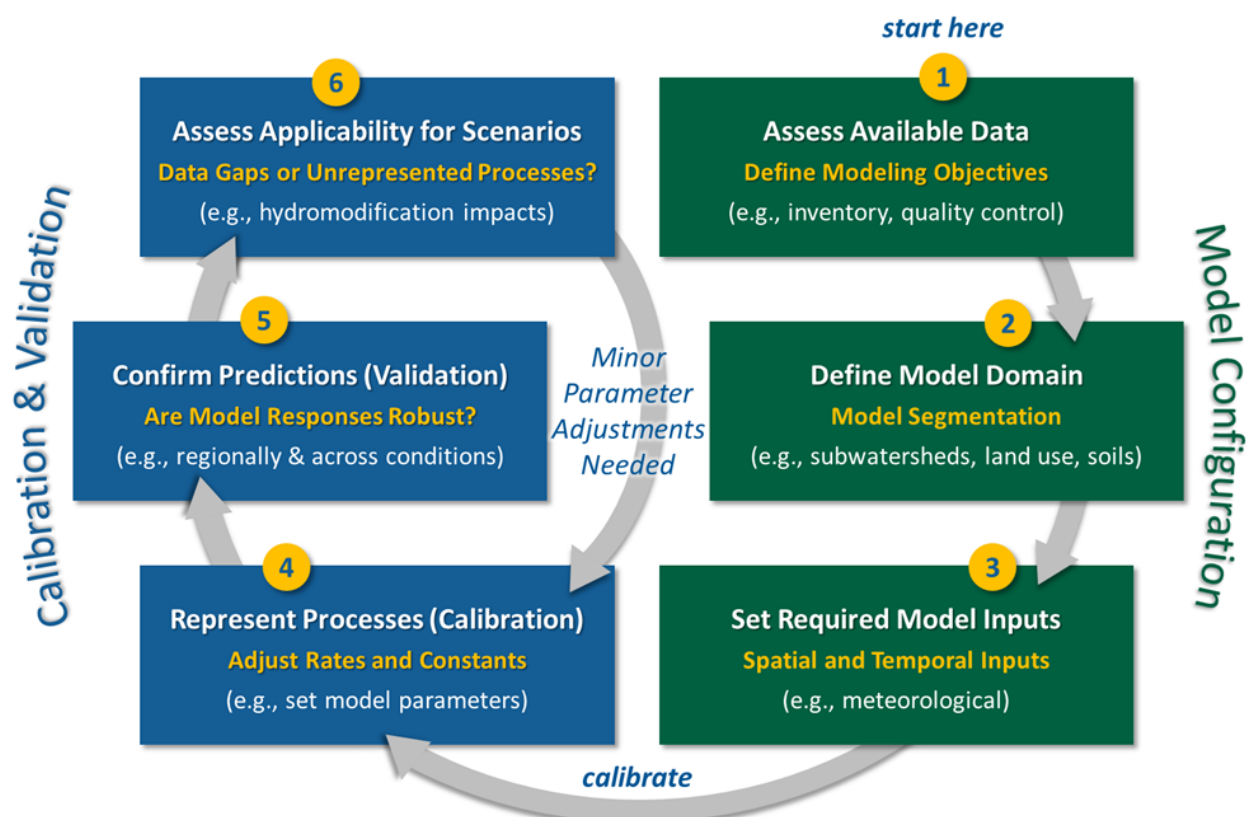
start here

1
Assess Available Data
Define Modeling Objectives
(e.g., inventory, quality control)

2
Define Model Domain
Model Segmentation
(e.g., subwatersheds, land use, soils)

3
Set Required Model Inputs
Spatial and Temporal Inputs
(e.g., meteorological)

Model Configuration

calibrate

4
Represent Processes (Calibration)
Adjust Rates and Constants
(e.g., set model parameters)

5
Confirm Predictions (Validation)
Are Model Responses Robust?
(e.g., regionally & across conditions)

6
Assess Applicability for Scenarios
Data Gaps or Unrepresented Processes?
(e.g., hydromodification impacts)

Minor Parameter Adjustments Needed

Calibration & Validation